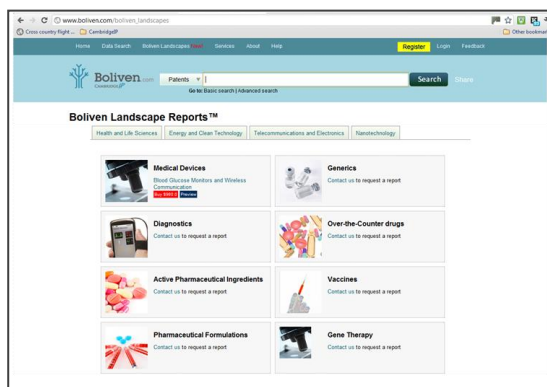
www.boliven.com/boliven_landscapes

Cross country flight ... CambridgeIP

Other bookmarks

Home Data Search Boliven Landscapes New! Services About Help Register Login Feedback

Boliven.com

Patents

Search Share

Go to: Basic search | Advanced search

Boliven Landscape Reports™

Health and Life Sciences Energy and Clean Technology Telecommunications and Electronics Nanotechnology

Medical Devices
Blood Glucose Monitors and Wireless Communication
Buy $985.0 Preview

Generics
Contact us to request a report

Diagnostics
Contact us to request a report

Over-the-Counter drugs
Contact us to request a report

Active Pharmaceutical Ingredients
Contact us to request a report

Vaccines
Contact us to request a report

Pharmaceutical Formulations
Contact us to request a report

Gene Therapy
Contact us to request a report